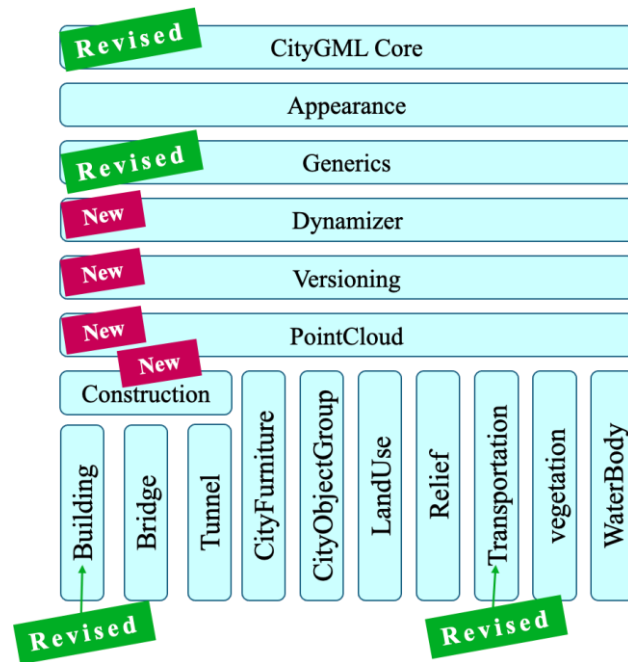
Revised
CityGML Core

Appearance

Revised
Generics

New
Dynamizer

New
Versioning

New
PointCloud

New
Construction

Building

Bridge

Tunnel

CityFurniture

CityObjectGroup

LandUse

Relief

Transportation

vegetation

WaterBody

Revised

Revised